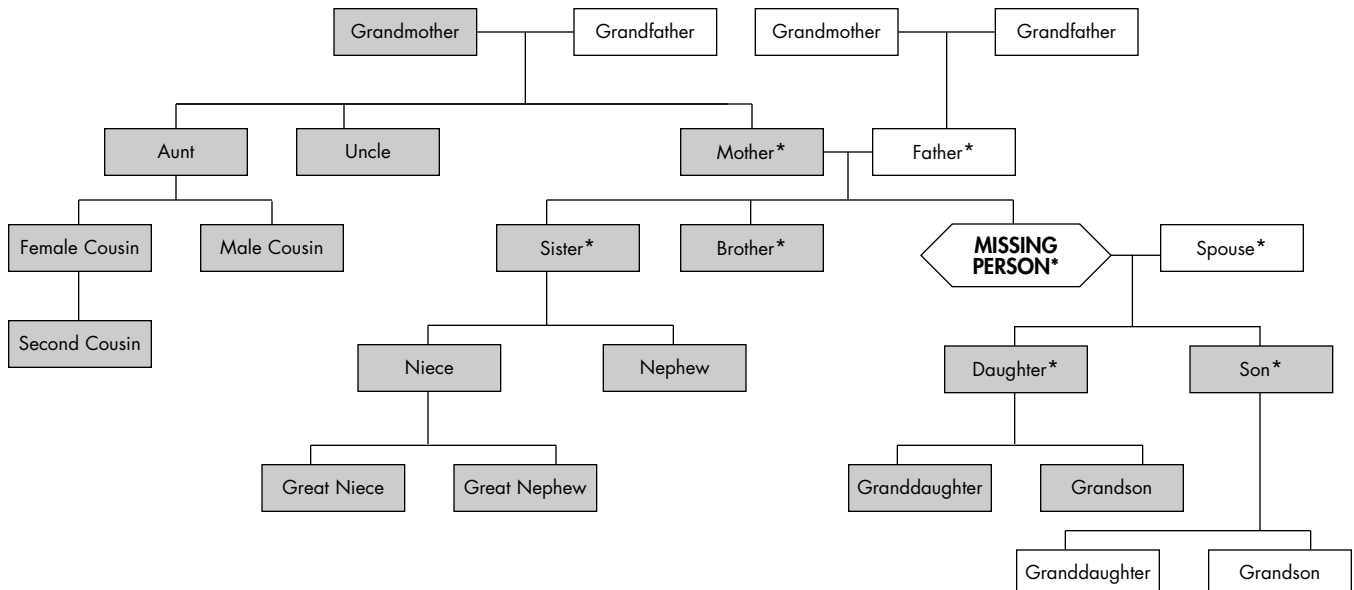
Grandmother
Grandfather
Grandmother
Grandfather
Aunt
Uncle
Mother*
Father*
Female Cousin
Male Cousin
Sister*
Brother*
MISSING PERSON*
Spouse*
Second Cousin
Niece
Nephew
Daughter*
Son*
Great Niece
Great Nephew
Granddaughter
Grandson
Granddaughter
Grandson